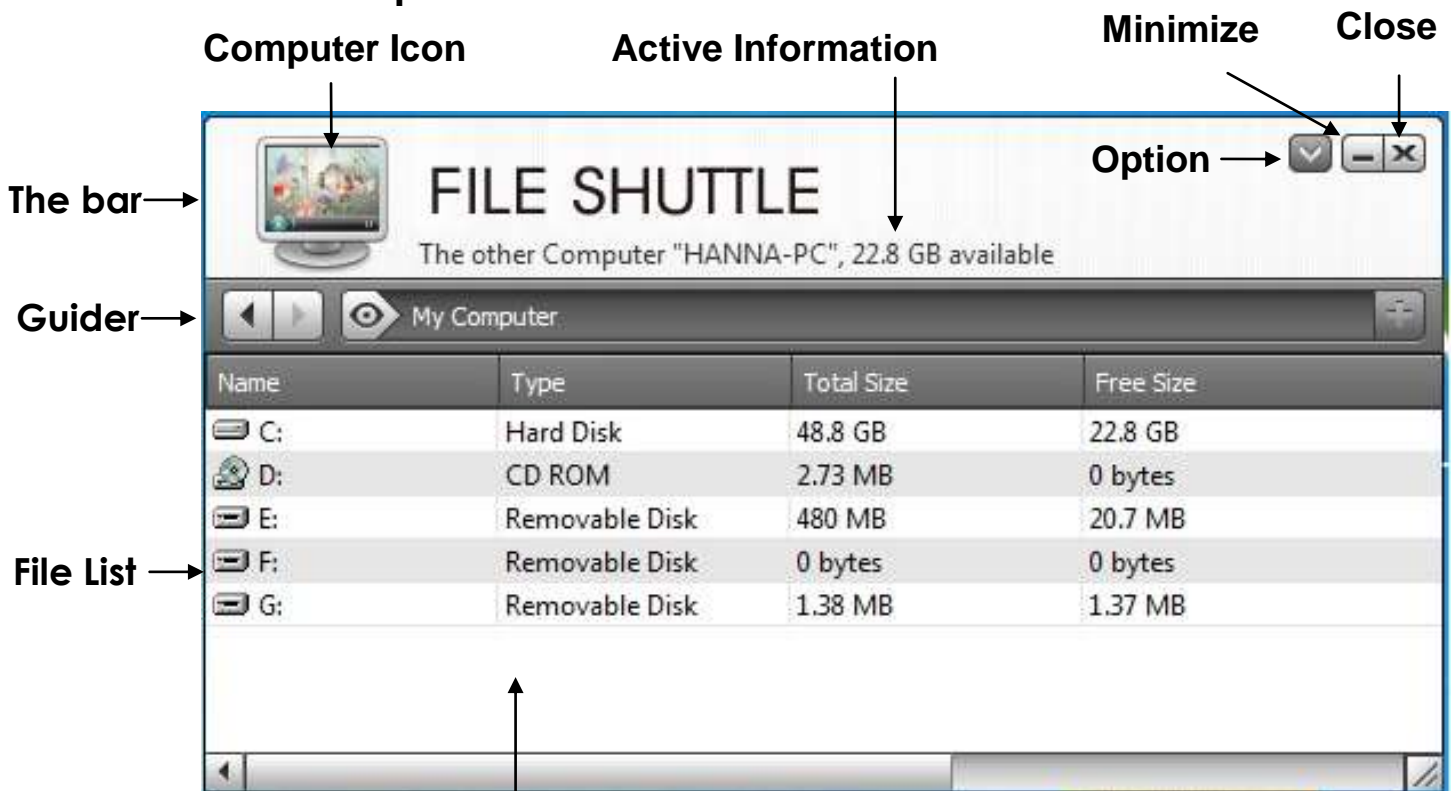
Computer Icon

Active Information

Minimize

Close

Option

The bar

FILE SHUTTLE

The other Computer "HANNA-PC", 22.8 GB available

Guider

My Computer

File List

| Name | Type | Total Size | Free Size |
|---|---|---|---|
| C: | Hard Disk | 48.8 GB | 22.8 GB |
| D: | CD ROM | 2.73 MB | 0 bytes |
| E: | Removable Disk | 480 MB | 20.7 MB |
| F: | Removable Disk | 0 bytes | 0 bytes |
| G: | Removable Disk | 1.38 MB | 1.37 MB |